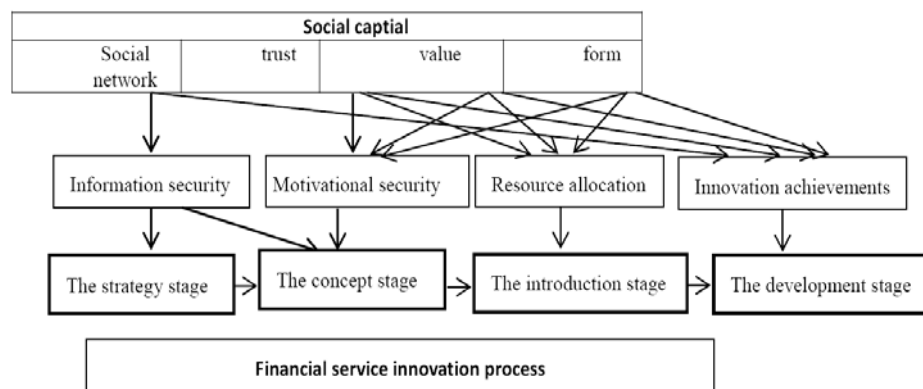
Social captial

Social network

trust

value

form

Information security

Motivational security

Resource allocation

Innovation achievements

The strategy stage

The concept stage

The introduction stage

The development stage

Financial service innovation process